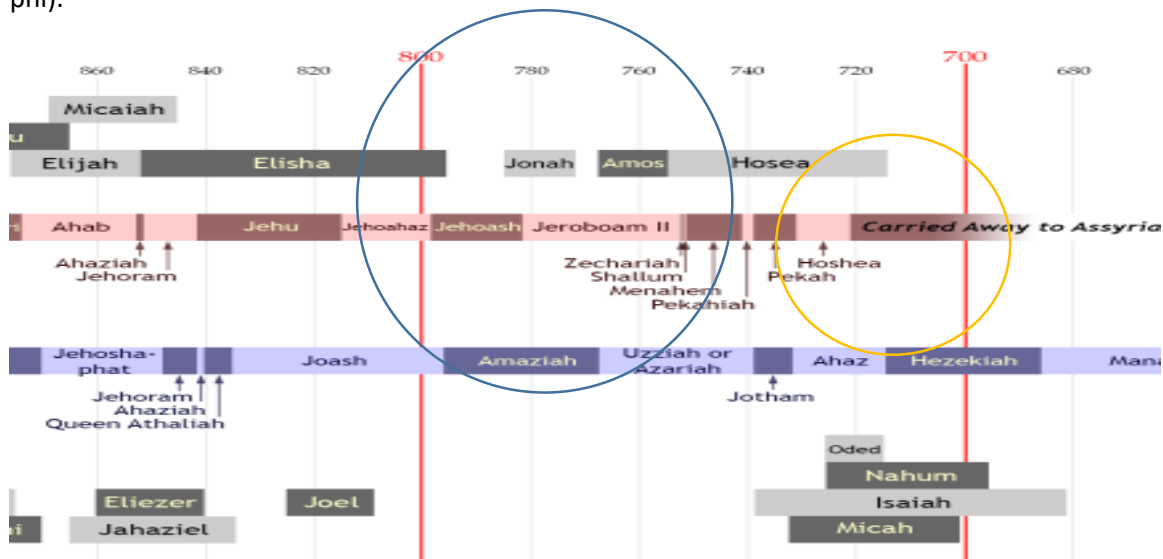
phi).

860 840 820 800 780 760 740 720 700 680

Micaiah

u

Elijah Elisha Jonah Amos Hosea

s Ahab Jehu Jehoahaz Jehoash Jeroboam II Carried Away to Assyria

Ahaziah
Jehoram

Zechariah
Shallum
Menahem
Pekahiah

Pekah
Hoshea

Jehoshaphat Joash Amaziah Uzziah or Azariah Ahaz Hezekiah Mana

Jehoram
Ahaziah
Queen Athaliah

Jotham

Oded

Nahum

Isaiah

Micah

Eliezer Joel

i Jahaziel